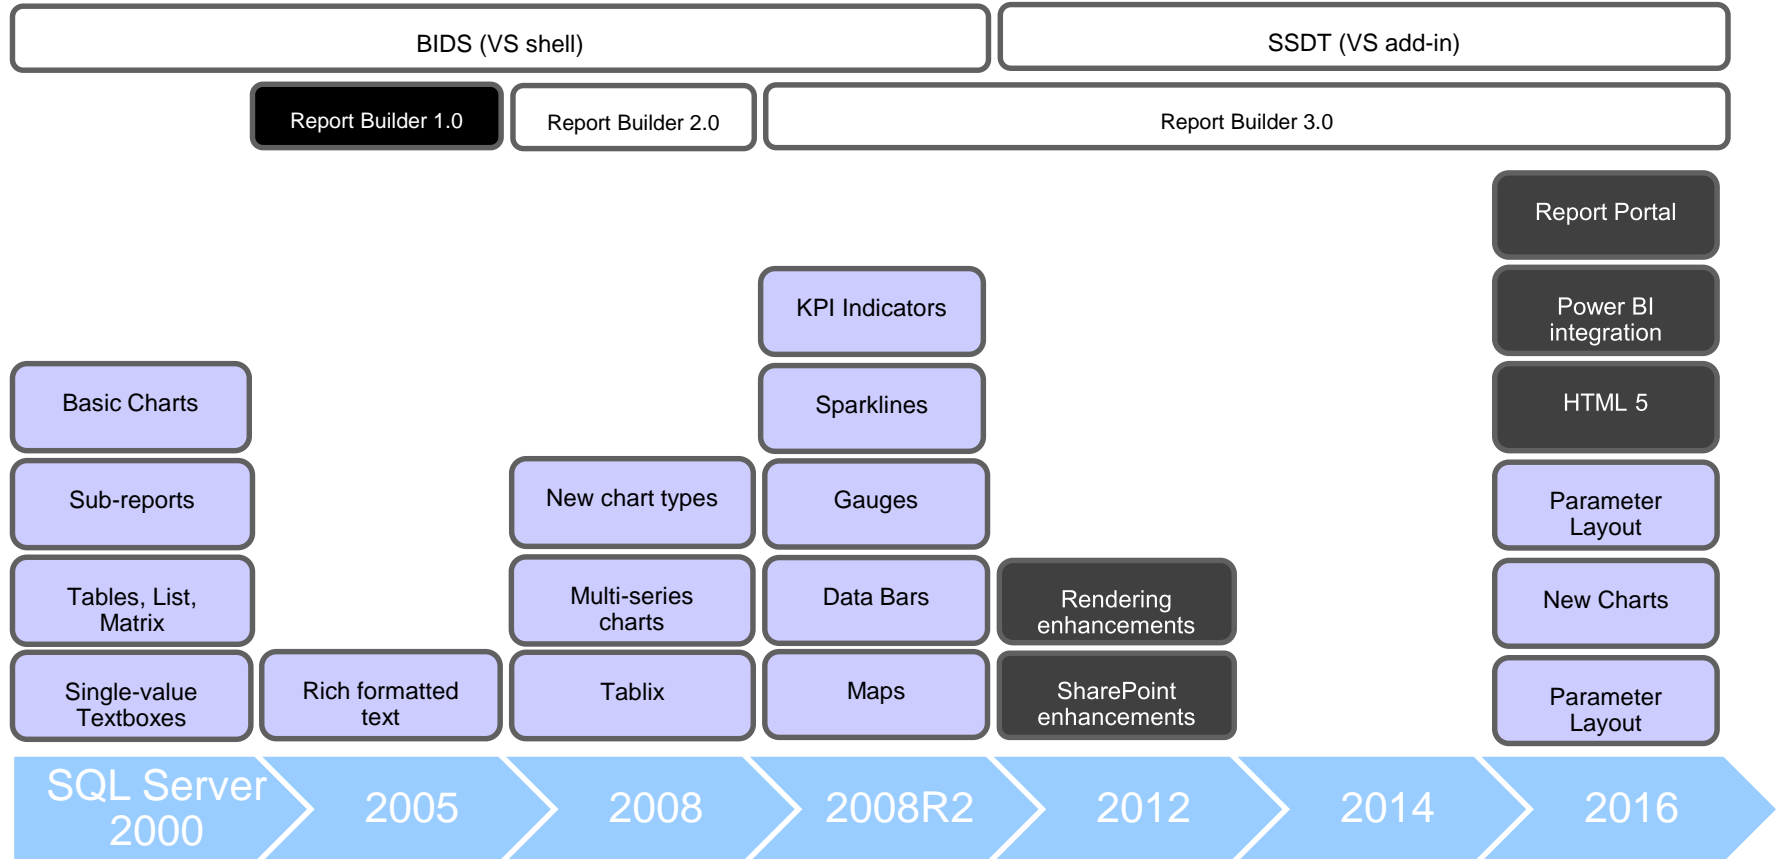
BIDS (VS shell)
SSDT (VS add-in)
Report Builder 1.0
Report Builder 2.0
Report Builder 3.0
Report Portal
Power BI integration
HTML 5
Parameter Layout
New Charts
Parameter Layout
KPI Indicators
Sparklines
Gauges
Data Bars
Maps
Rendering enhancements
SharePoint enhancements
New chart types
Multi-series charts
Tablix
Basic Charts
Sub-reports
Tables, List, Matrix
Single-value Textboxes
Rich formatted text
SQL Server 2000
2005
2008
2008R2
2012
2014
2016